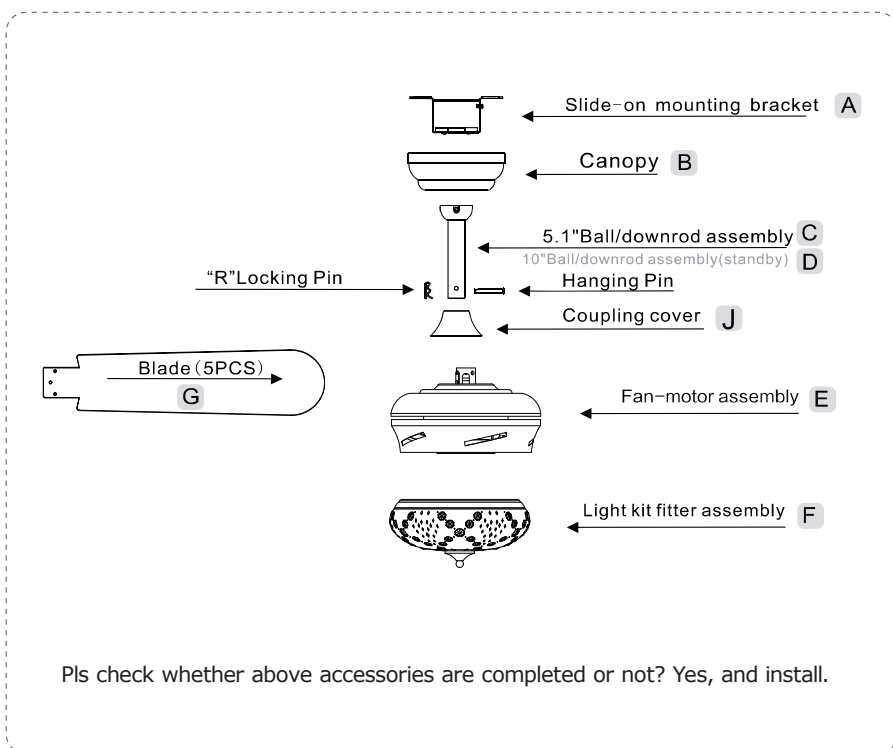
Slide-on mounting bracket A

Canopy B

5.1"Ball/downrod assembly C

10"Ball/downrod assembly(standby) D

"R"Locking Pin

Hanging Pin

Coupling cover J

Blade (5PCS)

G

Fan-motor assembly E

Light kit fitter assembly F

Pls check whether above accessories are completed or not? Yes, and install.